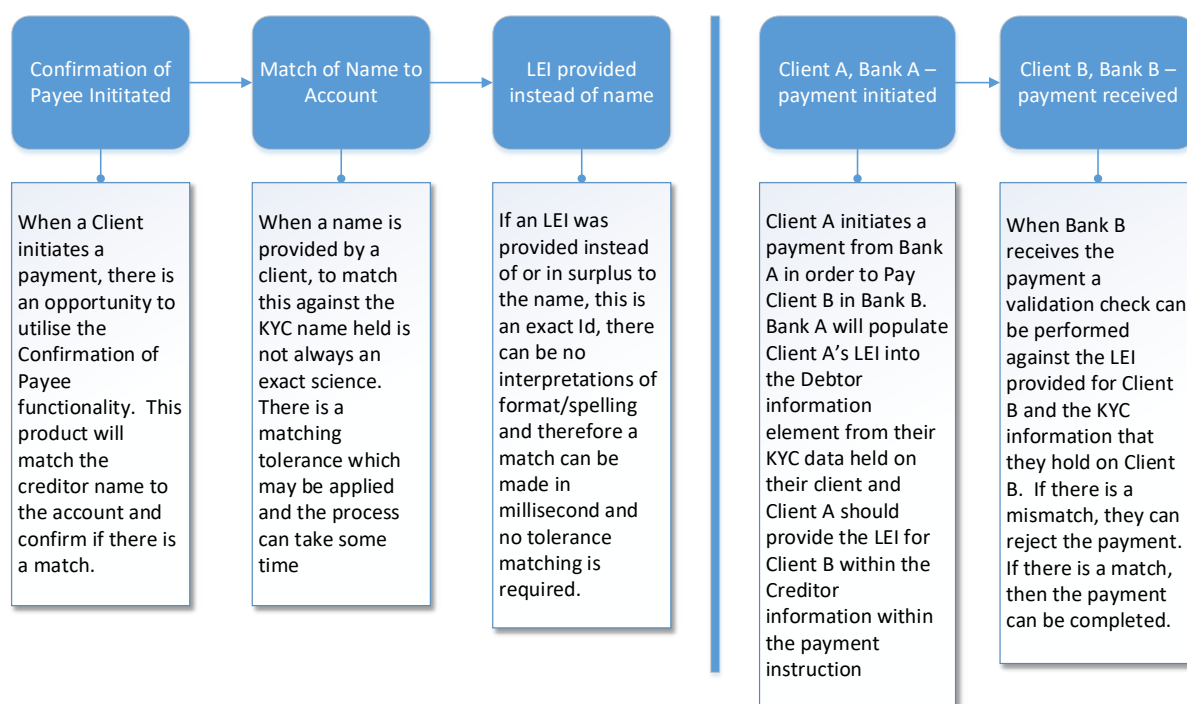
Confirmation of Payee Inititated

When a Client initiates a payment, there is an opportunity to utilise the Confirmation of Payee functionality. This product will match the creditor name to the account and confirm if there is a match.

Match of Name to Account

When a name is provided by a client, to match this against the KYC name held is not always an exact science. There is a matching tolerance which may be applied and the process can take some time

LEI provided instead of name

If an LEI was provided instead of or in surplus to the name, this is an exact Id, there can be no interpretations of format/spelling and therefore a match can be made in millisecond and no tolerance matching is required.

Client A, Bank A – payment initiated

Client A initiates a payment from Bank A in order to Pay Client B in Bank B. Bank A will populate Client A's LEI into the Debtor information element from their KYC data held on their client and Client A should provide the LEI for Client B within the Creditor information within the payment instruction

Client B, Bank B – payment received

When Bank B receives the payment a validation check can be performed against the LEI provided for Client B and the KYC information that they hold on Client B. If there is a mismatch, they can reject the payment. If there is a match, then the payment can be completed.